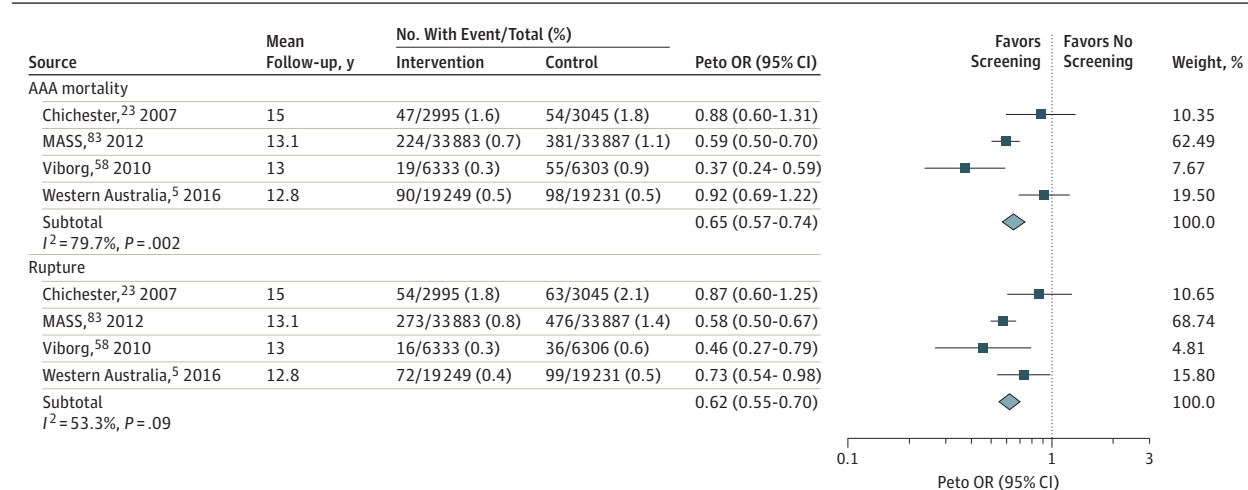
| Source | Mean Follow-up, y | No. With Event/Total (%) Intervention | Control | Peto OR (95% CI) | Favors Screening / Favors No Screening | Weight, % |
|---|---|---|---|---|---|---|
| AAA mortality | | | | | | |
| Chichester,$^{23}$ 2007 | 15 | 47/2995 (1.6) | 54/3045 (1.8) | 0.88 (0.60-1.31) | | 10.35 |
| MASS,$^{83}$ 2012 | 13.1 | 224/33883 (0.7) | 381/33887 (1.1) | 0.59 (0.50-0.70) | | 62.49 |
| Viborg,$^{58}$ 2010 | 13 | 19/6333 (0.3) | 55/6303 (0.9) | 0.37 (0.24- 0.59) | | 7.67 |
| Western Australia,$^{5}$ 2016 | 12.8 | 90/19249 (0.5) | 98/19231 (0.5) | 0.92 (0.69-1.22) | | 19.50 |
| Subtotal $I^2$ = 79.7%, $P$ = .002 | | | | 0.65 (0.57-0.74) | | 100.0 |
| Rupture | | | | | | |
| Chichester,$^{23}$ 2007 | 15 | 54/2995 (1.8) | 63/3045 (2.1) | 0.87 (0.60-1.25) | | 10.65 |
| MASS,$^{83}$ 2012 | 13.1 | 273/33883 (0.8) | 476/33887 (1.4) | 0.58 (0.50-0.67) | | 68.74 |
| Viborg,$^{58}$ 2010 | 13 | 16/6333 (0.3) | 36/6306 (0.6) | 0.46 (0.27-0.79) | | 4.81 |
| Western Australia,$^{5}$ 2016 | 12.8 | 72/19249 (0.4) | 99/19231 (0.5) | 0.73 (0.54- 0.98) | | 15.80 |
| Subtotal $I^2$ = 53.3%, $P$ = .09 | | | | 0.62 (0.55-0.70) | | 100.0 |

0.1 1 3
Peto OR (95% CI)